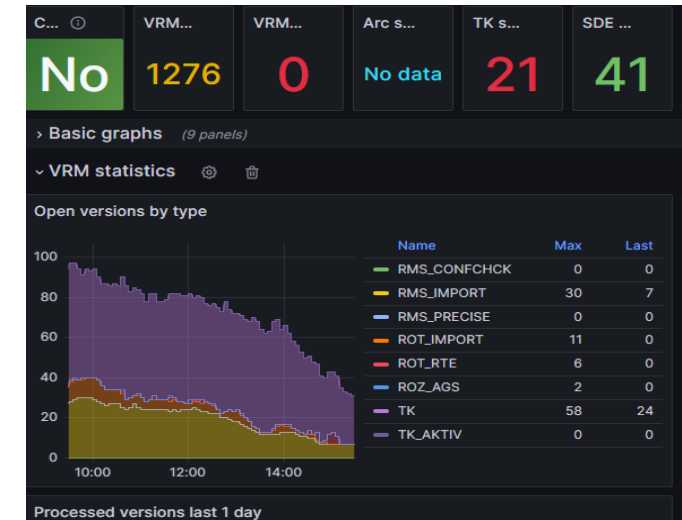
C... ⓘ
No

VRM...
1276

VRM...
0

Arc s...
No data

TK s...
21

SDE ...
41

› Basic graphs (9 panels)

⌄ VRM statistics

Open versions by type

100
80
60
40
20
0
10:00 12:00 14:00

| Name | Max | Last |
|---|---|---|
| RMS_CONFCHCK | 0 | 0 |
| RMS_IMPORT | 30 | 7 |
| RMS_PRECISE | 0 | 0 |
| ROT_IMPORT | 11 | 0 |
| ROT_RTE | 6 | 0 |
| ROZ_AGS | 2 | 0 |
| TK | 58 | 24 |
| TK_AKTIV | 0 | 0 |

Processed versions last 1 day